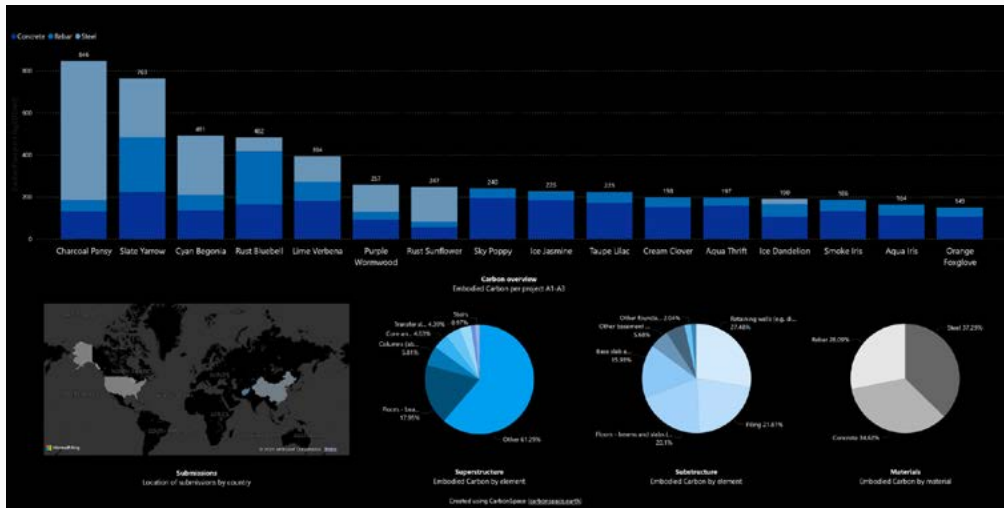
Concrete Rebar Steel

800
600
400
200
0

846
763
491
482
394
257
247
240
235
231
198
197
190
186
164
145

Charcoal Pansy
Slate Yarrow
Cyan Begonia
Rust Bluebell
Lime Verbena
Purple Wormwood
Rust Sunflower
Sky Poppy
Ice Jasmine
Taupe Lilac
Cream Clover
Aqua Thrift
Ice Dandelion
Smoke Iris
Aqua Iris
Orange Foxglove

Carbon overview
Embodied Carbon per project A1-A3

Microsoft Bing
© 2023 Microsoft Corporation Terms

Submissions
Location of submissions by country

Transfer sl... 4.20%
Stairs 0.67%
Core wa... 4.53%
Columns (sh... 3.81%
Floors - bea... 17.95%
Other 61.29%

Superstructure
Embodied Carbon by element

Other foundatio... 2.04%
Other basement ... 5.66%
Base slab a... 15.98%
Retaining walls (e.g. di... 27.48%
Piling 21.61%
Floors - beams and slabs (... 20.1%

Substructure
Embodied Carbon by element

Rebar 28.09%
Steel 37.29%
Concrete 34.62%

Materials
Embodied Carbon by material

Created using CarbonSpace (carbonspace.earth)